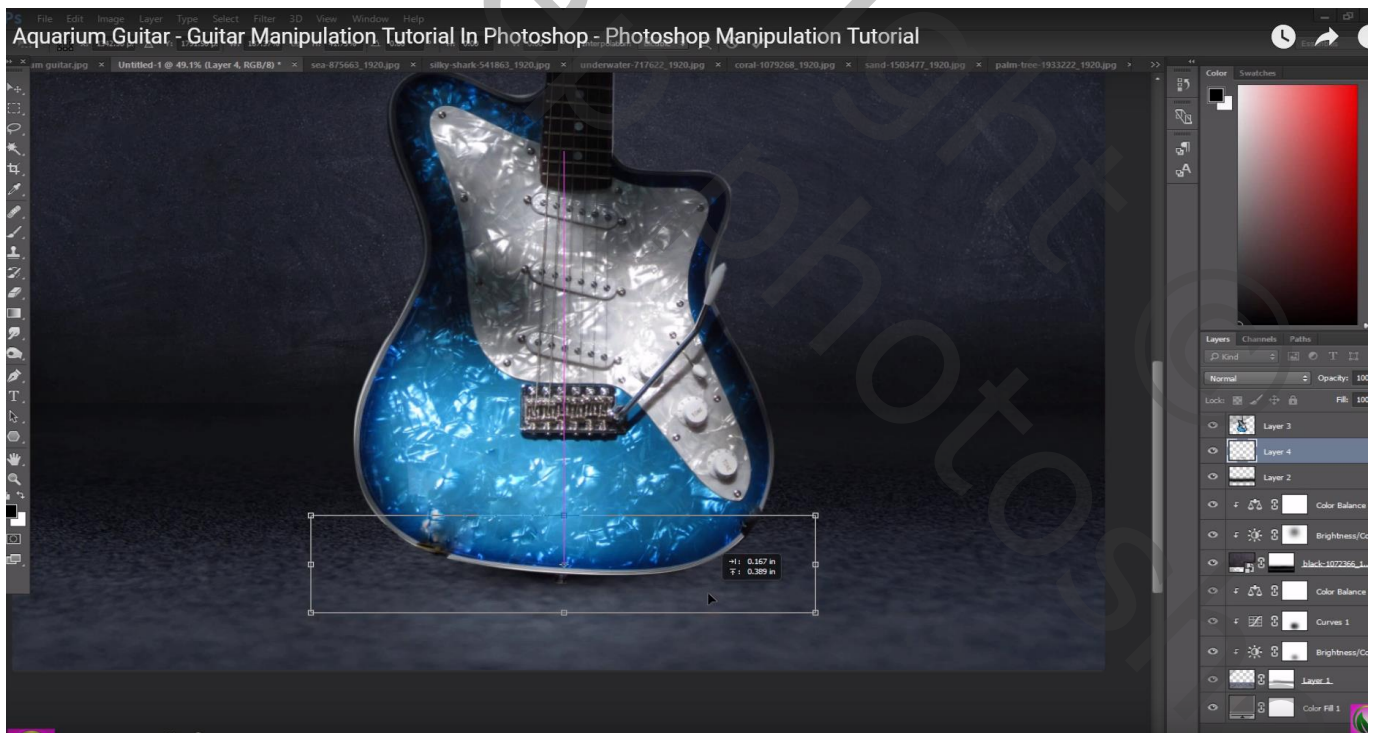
Aquarium Guitar - Guitar Manipulation Tutorial In Photoshop - Photoshop Manipulation Tutorial

File Edit Image Layer Type Select Filter 3D View Window Help

m guitar.jpg × Untitled-1 @ 49.1% (Layer 4, RGB/8) * × sea-875663_1920.jpg × silky-shark-541863_1920.jpg × underwater-717622_1920.jpg × coral-1079268_1920.jpg × sand-1503477_1920.jpg × palm-tree-1933222_1920.jpg ×

Color Swatches

Layers Channels Paths

Kind

Normal

Opacity: 10

Lock:

Fill: 10

Layer 3

Layer 4

Layer 2

Color Balance

Brightness/C

black-1072366_1...

Color Balance

Curves 1

Brightness/C

Layer 1

Color Fill 1

→I: 0.167 in
Ŧ: 0.389 in